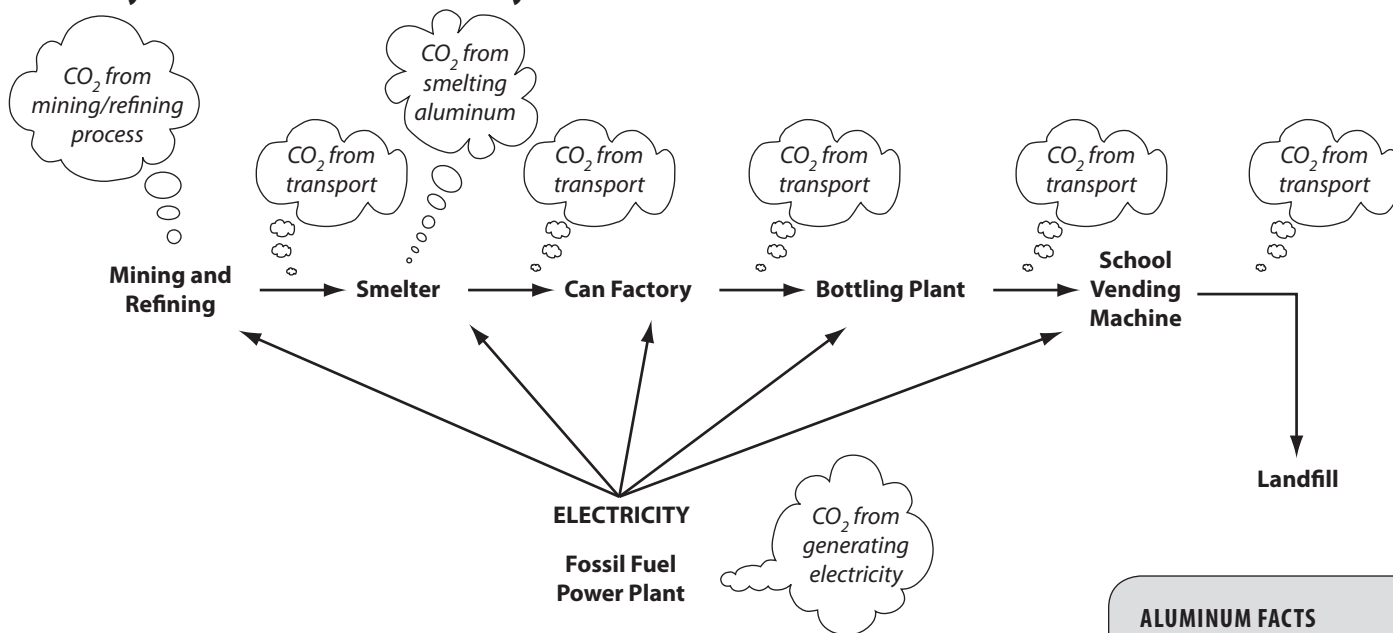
$CO_2$ from mining/refining process

$CO_2$ from transport

$CO_2$ from smelting aluminum

$CO_2$ from transport

$CO_2$ from transport

$CO_2$ from transport

$CO_2$ from transport

Mining and Refining

Smelter

Can Factory

Bottling Plant

School Vending Machine

Landfill

ELECTRICITY

Fossil Fuel Power Plant

$CO_2$ from generating electricity

ALUMINUM FACTS